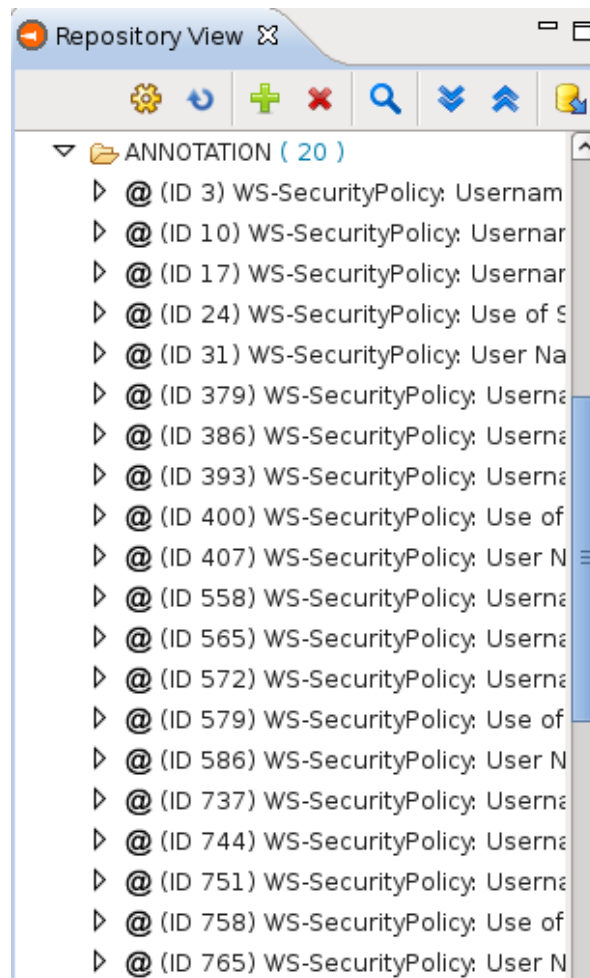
Repository View

ANNOTATION ( 20 )

@ (ID 3) WS-SecurityPolicy: Usernam
@ (ID 10) WS-SecurityPolicy: Usernar
@ (ID 17) WS-SecurityPolicy: Usernar
@ (ID 24) WS-SecurityPolicy: Use of S
@ (ID 31) WS-SecurityPolicy: User Na
@ (ID 379) WS-SecurityPolicy: Userna
@ (ID 386) WS-SecurityPolicy: Userna
@ (ID 393) WS-SecurityPolicy: Userna
@ (ID 400) WS-SecurityPolicy: Use of
@ (ID 407) WS-SecurityPolicy: User N
@ (ID 558) WS-SecurityPolicy: Userna
@ (ID 565) WS-SecurityPolicy: Userna
@ (ID 572) WS-SecurityPolicy: Userna
@ (ID 579) WS-SecurityPolicy: Use of
@ (ID 586) WS-SecurityPolicy: User N
@ (ID 737) WS-SecurityPolicy: Userna
@ (ID 744) WS-SecurityPolicy: Userna
@ (ID 751) WS-SecurityPolicy: Userna
@ (ID 758) WS-SecurityPolicy: Use of
@ (ID 765) WS-SecurityPolicy: User N